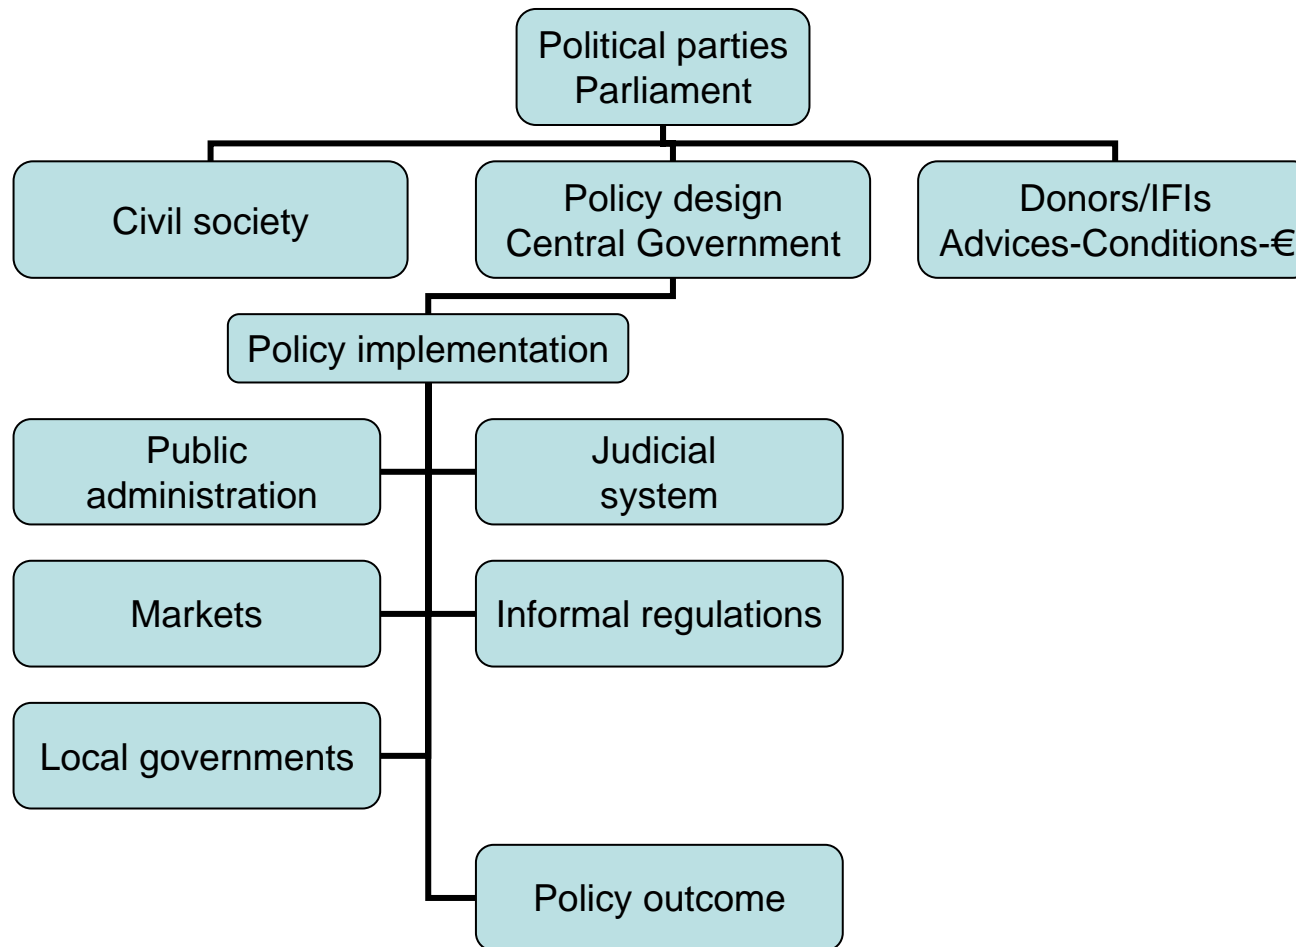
Political parties
Parliament

Civil society

Policy design
Central Government

Donors/IFIs
Advices-Conditions-€

Policy implementation

Public
administration

Judicial
system

Markets

Informal regulations

Local governments

Policy outcome